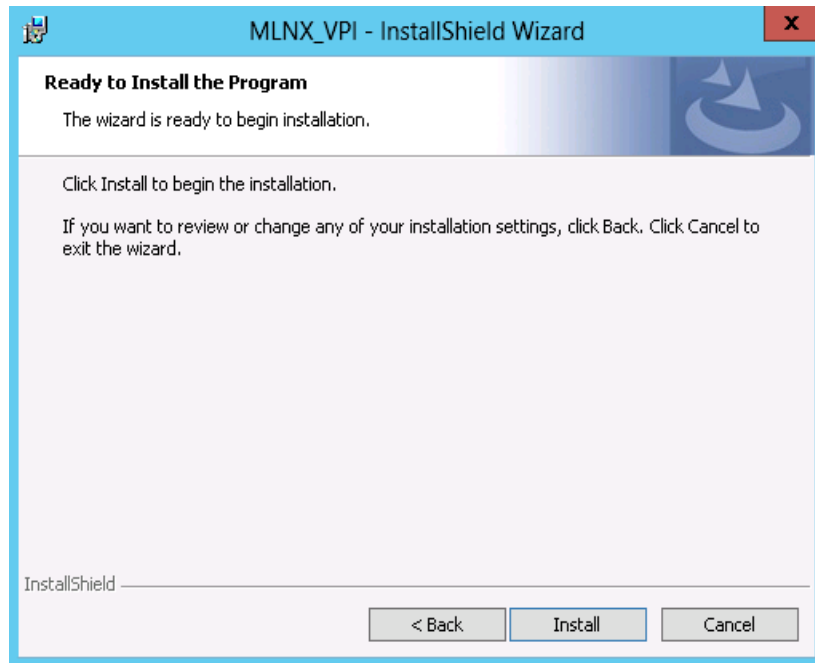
MLNX_VPI - InstallShield Wizard

x

Ready to Install the Program

The wizard is ready to begin installation.

Click Install to begin the installation.

If you want to review or change any of your installation settings, click Back. Click Cancel to exit the wizard.

InstallShield

< Back

Install

Cancel